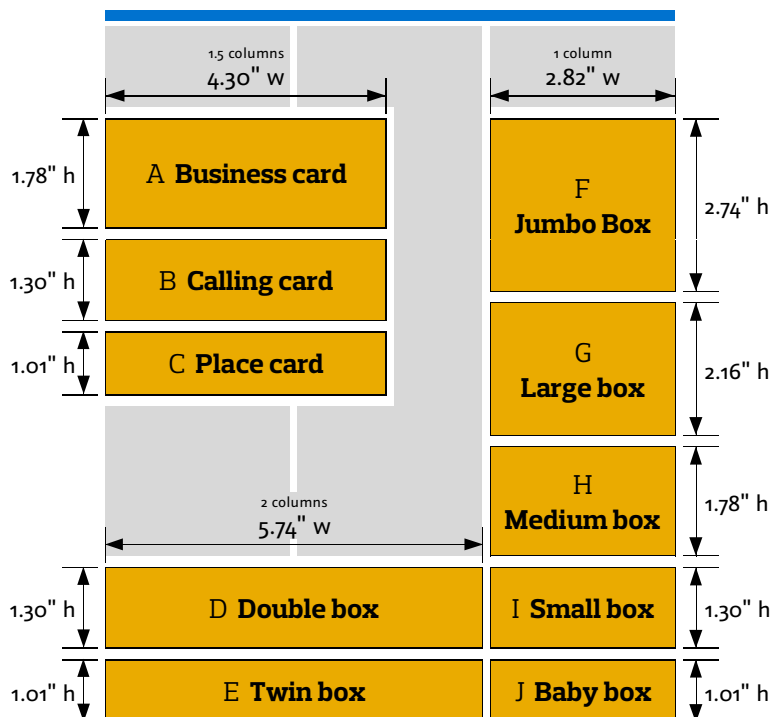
1.5 columns
4.30" w

1 column
2.82" w

1.78" h

A **Business card**

F
**Jumbo Box**

2.74" h

1.30" h

B **Calling card**

1.01" h

C **Place card**

G
**Large box**

2.16" h

H
**Medium box**

1.78" h

2 columns
5.74" w

1.30" h

D **Double box**

I **Small box**

1.30" h

1.01" h

E **Twin box**

J **Baby box**

1.01" h